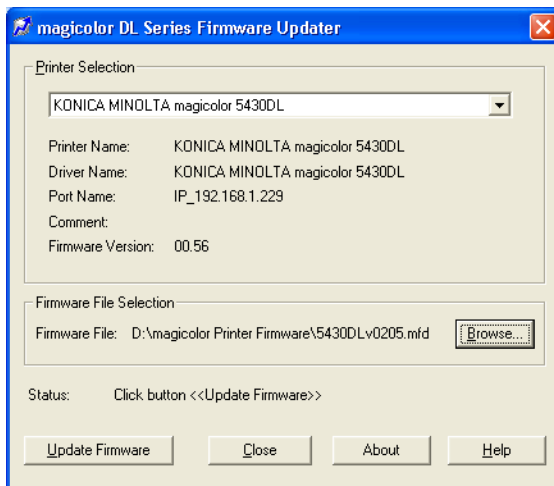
magicolor DL Series Firmware Updater

Printer Selection

KONICA MINOLTA magicolor 5430DL

Printer Name: KONICA MINOLTA magicolor 5430DL
Driver Name: KONICA MINOLTA magicolor 5430DL
Port Name: IP_192.168.1.229
Comment:
Firmware Version: 00.56

Firmware File Selection

Firmware File: D:\magicolor Printer Firmware\5430DLv0205.mfd

Browse...

Status: Click button <<Update Firmware>>

Update Firmware

Close

About

Help